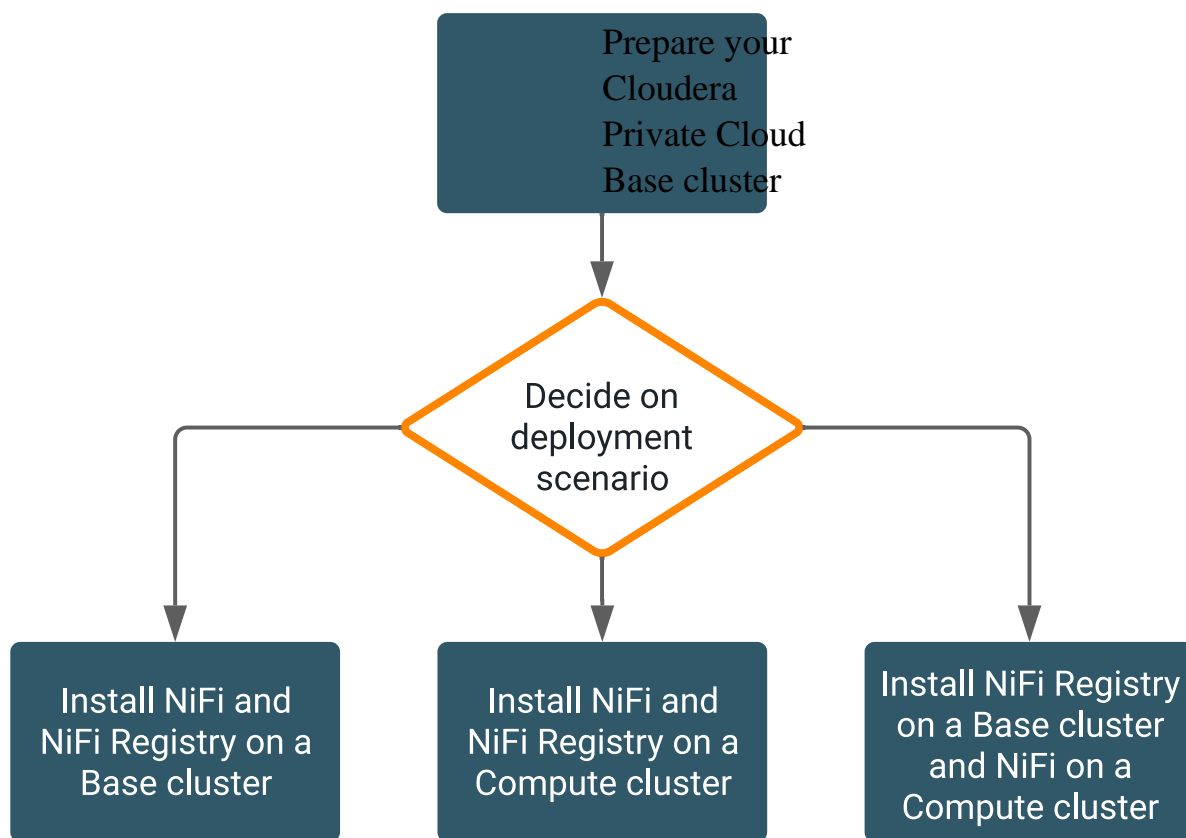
Prepare your Cloudera Private Cloud Base cluster

Decide on deployment scenario

Install NiFi and NiFi Registry on a Base cluster

Install NiFi and NiFi Registry on a Compute cluster

Install NiFi Registry on a Base cluster and NiFi on a Compute cluster